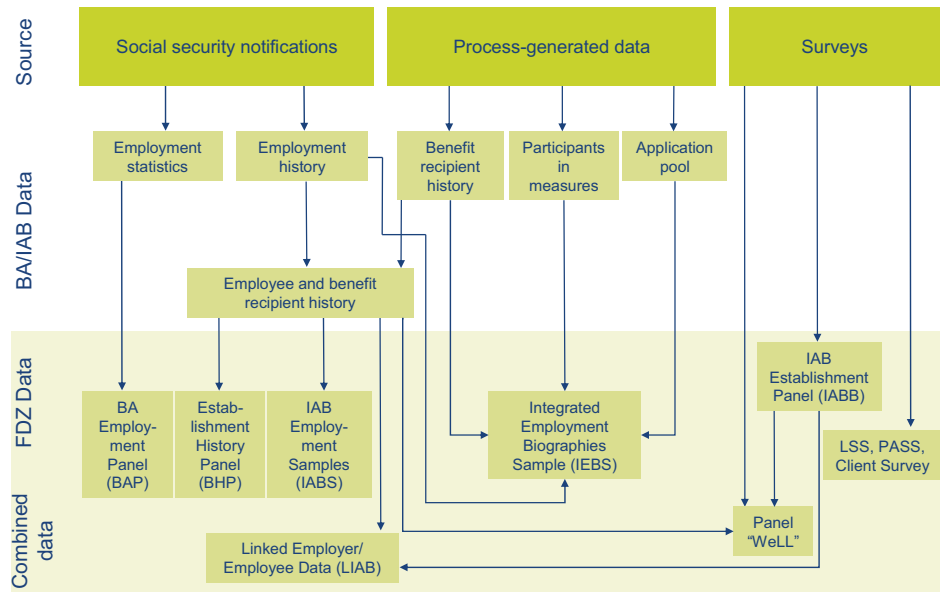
Source

Social security notifications

Process-generated data

Surveys

BA/IAB Data

Employment statistics

Employment history

Benefit recipient history

Participants in measures

Application pool

Employee and benefit recipient history

FDZ Data

BA Employment Panel (BAP)

Establishment History Panel (BHP)

IAB Employment Samples (IABS)

Integrated Employment Biographies Sample (IEBS)

IAB Establishment Panel (IABB)

LSS, PASS, Client Survey

Combined data

Panel "WeLL"

Linked Employer/ Employee Data (LIAB)